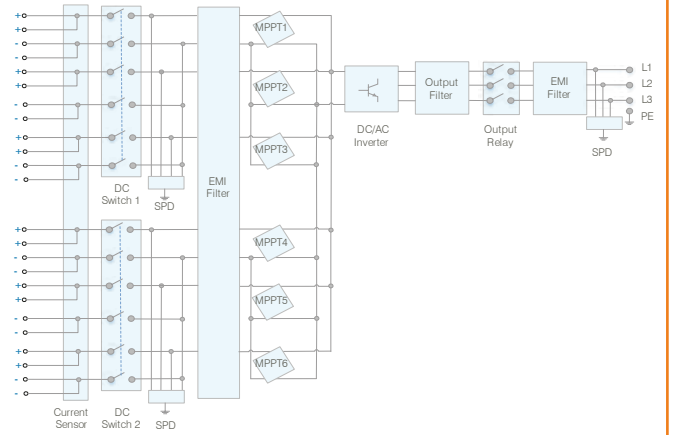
+
+
-
-
+
+
-
-
+
+
-
-
DC Switch 1
SPD
EMI Filter
MPPT1
MPPT2
MPPT3
DC/AC Inverter
Output Filter
Output Relay
EMI Filter
L1
L2
L3
PE
SPD
+
+
-
-
+
+
-
-
+
+
-
-
Current Sensor
DC Switch 2
SPD
MPPT4
MPPT5
MPPT6